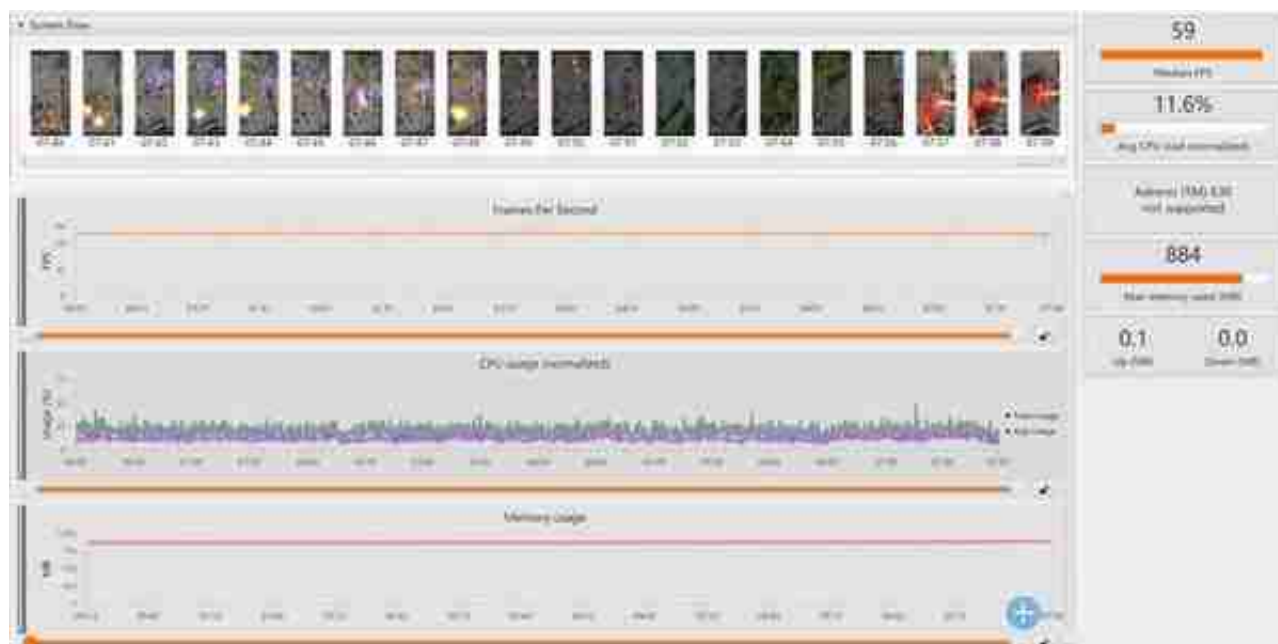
Screen Flow

Frames Per Second

CPU usage (normalized)

Memory usage

59

Median FPS

11.6%

Avg CPU load (normalized)

Adreno (TM) 630 not supported

884

Max memory used (MB)

0.1

Up (MB)

0.0

Down (MB)